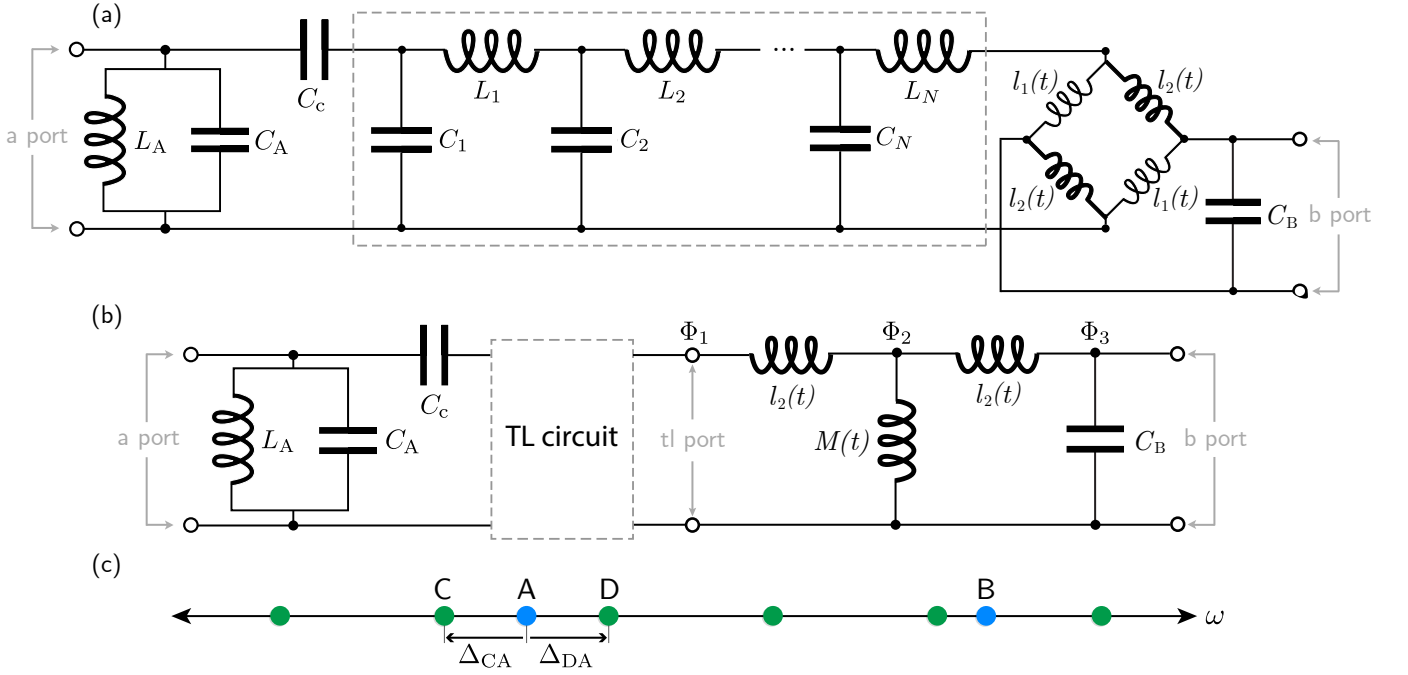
(a)

a port

$L_{\mathrm{A}}$ $C_{\mathrm{A}}$ $C_{\mathrm{c}}$ $C_1$ $L_1$ $C_2$ $L_2$ ··· $C_N$ $L_N$

$l_1(t)$ $l_2(t)$ $l_2(t)$ $l_1(t)$ $C_{\mathrm{B}}$ b port

(b)

a port

$L_{\mathrm{A}}$ $C_{\mathrm{A}}$ $C_{\mathrm{c}}$ TL circuit

$\Phi_1$ $\Phi_2$ $\Phi_3$

tl port $l_2(t)$ $M(t)$ $l_2(t)$ $C_{\mathrm{B}}$ b port

(c)

C A D B $\omega$

$\Delta_{\mathrm{CA}}$ $\Delta_{\mathrm{DA}}$